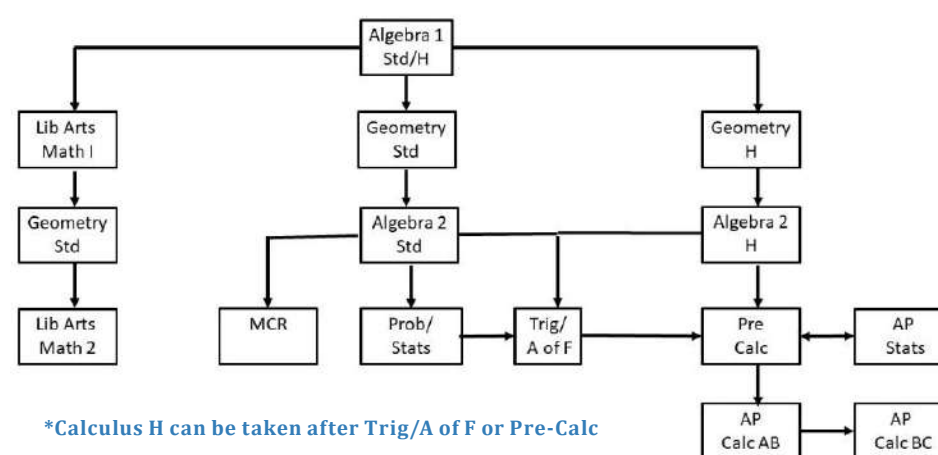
Algebra 1
Std/H

Lib Arts
Math I

Geometry
Std

Geometry
H

Geometry
Std

Algebra 2
Std

Algebra 2
H

Lib Arts
Math 2

MCR

Prob/
Stats

Trig/
A of F

Pre
Calc

AP
Stats

AP
Calc AB

AP
Calc BC

*Calculus H can be taken after Trig/A of F or Pre-Calc